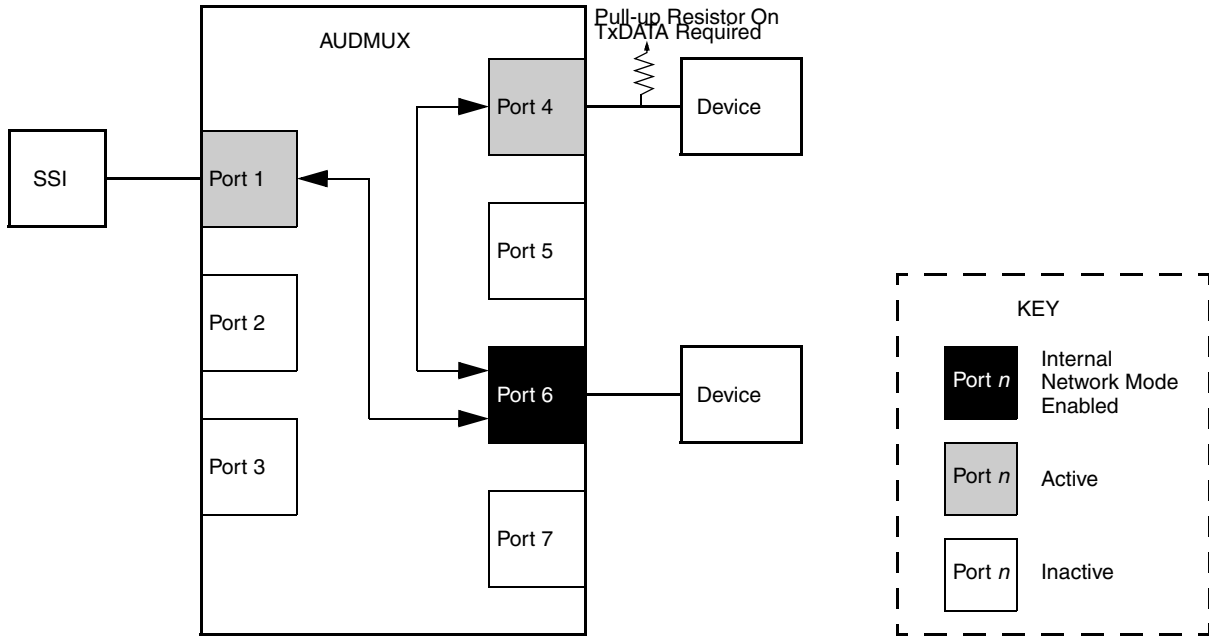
Pull-up Resistor On TxDATA Required

AUDMUX

Port 4

Device

SSI

Port 1

Port 5

Port 2

Port 6

Device

Port 3

Port 7

KEY

Port *n*

Internal Network Mode Enabled

Port *n*

Active

Port *n*

Inactive